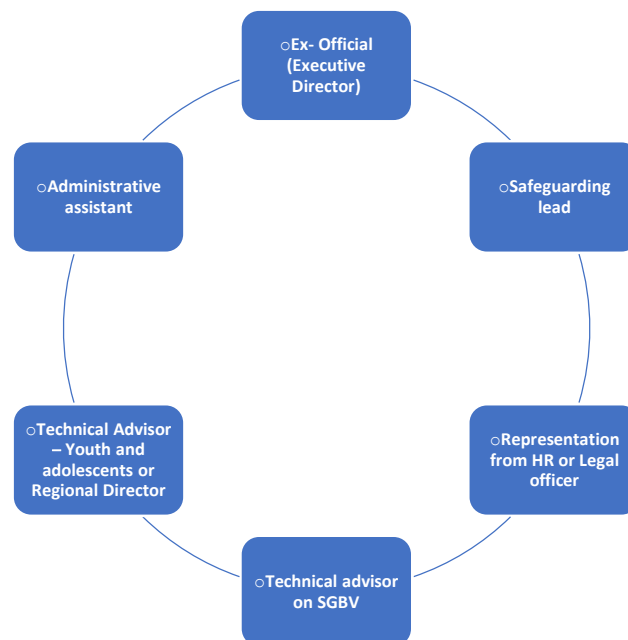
oEx- Official (Executive Director)

oSafeguarding lead

oRepresentation from HR or Legal officer

oTechnical advisor on SGBV

oTechnical Advisor – Youth and adolescents or Regional Director

oAdministrative assistant